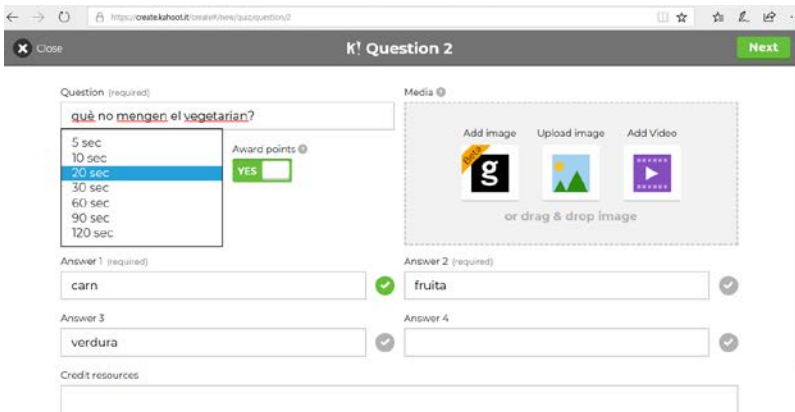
https://create.kahoot.it/create#/new/quiz/question/2

Close

K! Question 2

Next

Question (required)

què no mengen el vegetarian?

5 sec
10 sec
20 sec
30 sec
60 sec
90 sec
120 sec

Award points

YES

Media

Add image

Upload image

Add Video

Beta

g

or drag & drop image

Answer 1 (required)

carn

Answer 2 (required)

fruita

Answer 3

verdura

Answer 4

Credit resources